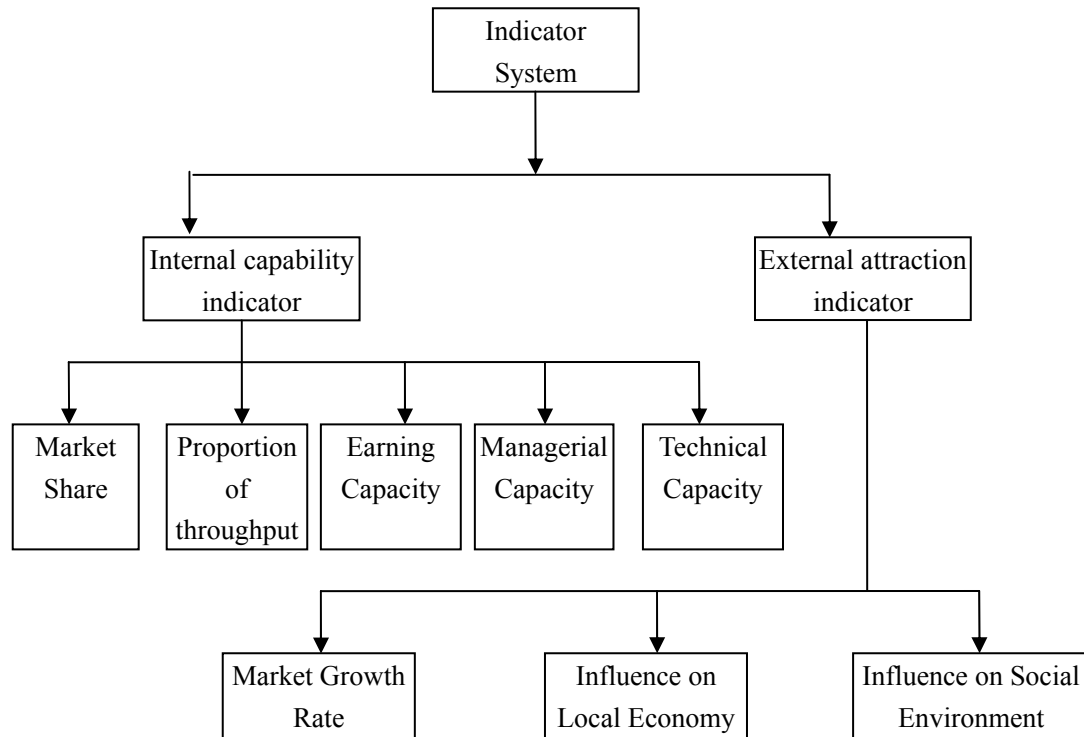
Indicator System

Internal capability indicator

External attraction indicator

Market Share

Proportion of throughput

Earning Capacity

Managerial Capacity

Technical Capacity

Market Growth Rate

Influence on Local Economy

Influence on Social Environment